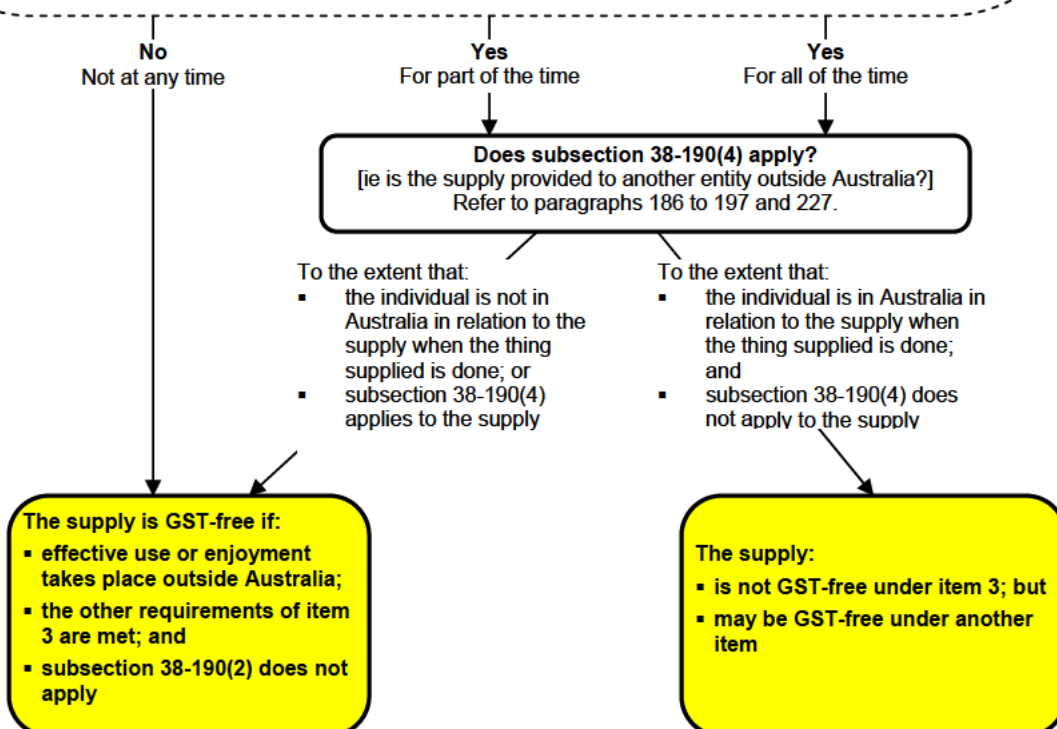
No
Not at any time

Yes
For part of the time

Yes
For all of the time

Does subsection 38-190(4) apply?
[ie is the supply provided to another entity outside Australia?]
Refer to paragraphs 186 to 197 and 227.

To the extent that:
- the individual is not in Australia in relation to the supply when the thing supplied is done; or
- subsection 38-190(4) applies to the supply

To the extent that:
- the individual is in Australia in relation to the supply when the thing supplied is done; and
- subsection 38-190(4) does not apply to the supply

The supply is GST-free if:
- effective use or enjoyment takes place outside Australia;
- the other requirements of item 3 are met; and
- subsection 38-190(2) does not apply

The supply:
- is not GST-free under item 3; but
- may be GST-free under another item